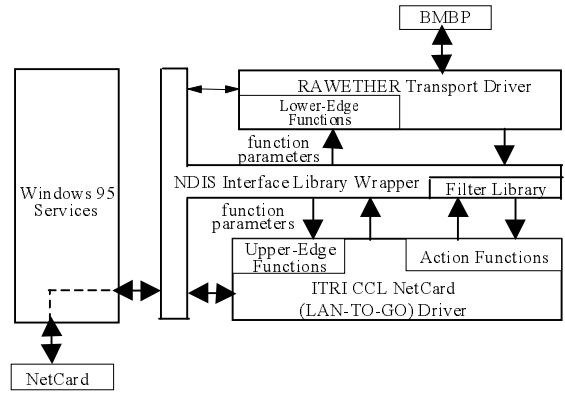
BMBP

RAWETHER Transport Driver

Lower-Edge Functions

function parameters

Windows 95 Services

NDIS Interface Library Wrapper

Filter Library

function parameters

Upper-Edge Functions

Action Functions

ITRI CCL NetCard (LAN-TO-GO) Driver

NetCard